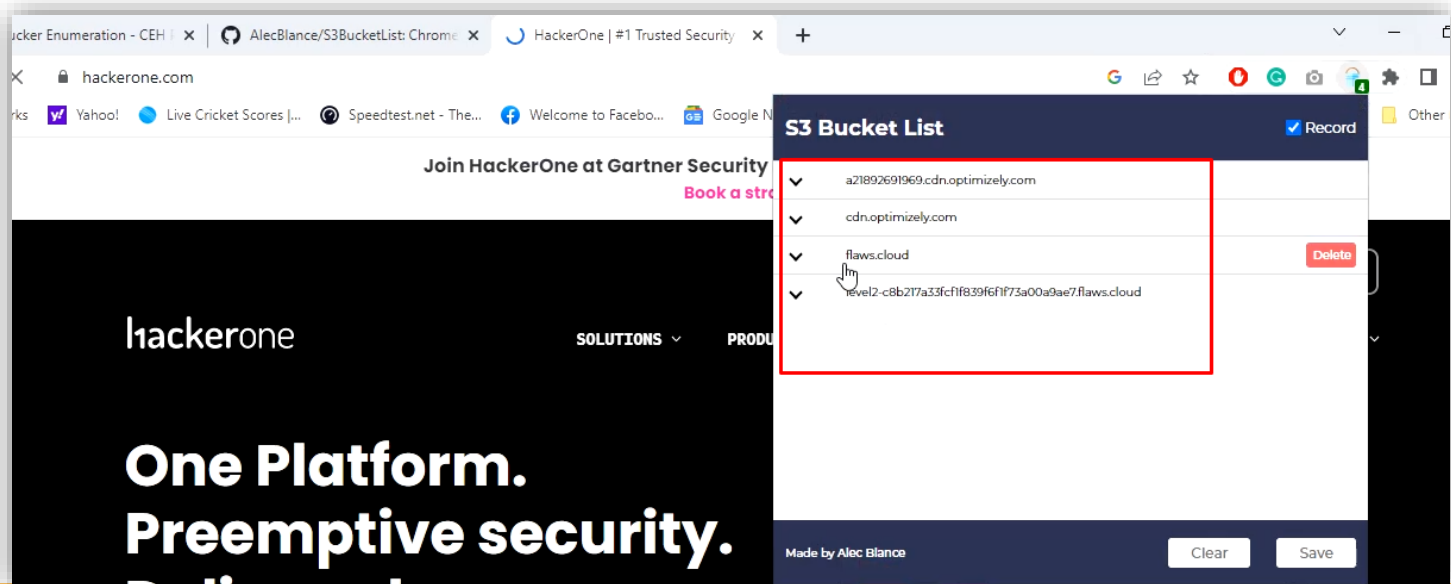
ucker Enumeration - CEH | AlecBlance/S3BucketList: Chrome | HackerOne | #1 Trusted Security +

hackerone.com

rks Yahoo! Live Cricket Scores |... Speedtest.net - The... Welcome to Facebo... Google N Other

Join HackerOne at Gartner Security
Book a stra

S3 Bucket List
Record

a21892691969.cdn.optimizely.com
cdn.optimizely.com
flaws.cloud Delete
level2-c8b217a33fcf1f839f6f1f73a00a9ae7.flaws.cloud

hackerone
SOLUTIONS PRODU

One Platform.
Preemptive security.

Made by Alec Blance
Clear Save